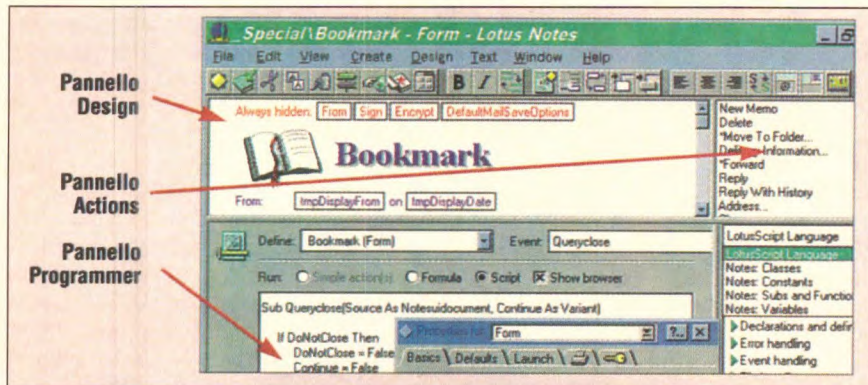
Special\Bookmark - Form - Lotus Notes

File Edit View Create Design Text Window Help

Pannello Design

Always hidden: From Sign Encrypt DefaultMailSaveOptions

Bookmark

From: tmpDisplayFrom on tmpDisplayDate

New Memo
Delete
*Move To Folder...
De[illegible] Information...
*Forward
Reply
Reply With History
Address...

Pannello Actions

Pannello Programmer

Define: Bookmark (Form) Event: Queryclose

Run: Simple action(s) Formula Script Show browser

Sub Queryclose(Source As Notesuidocument, Continue As Variant)

If DoNotClose Then
DoNotClose = False
Continue = False

Properties for: Form ?.. X
Basics \ Defaults \ Launch \

LotusScript Language
LotusScript Language
Notes: Classes
Notes: Constants
Notes: Subs and Functio
Notes: Variables
Declarations and defi
Error handling
Event handling